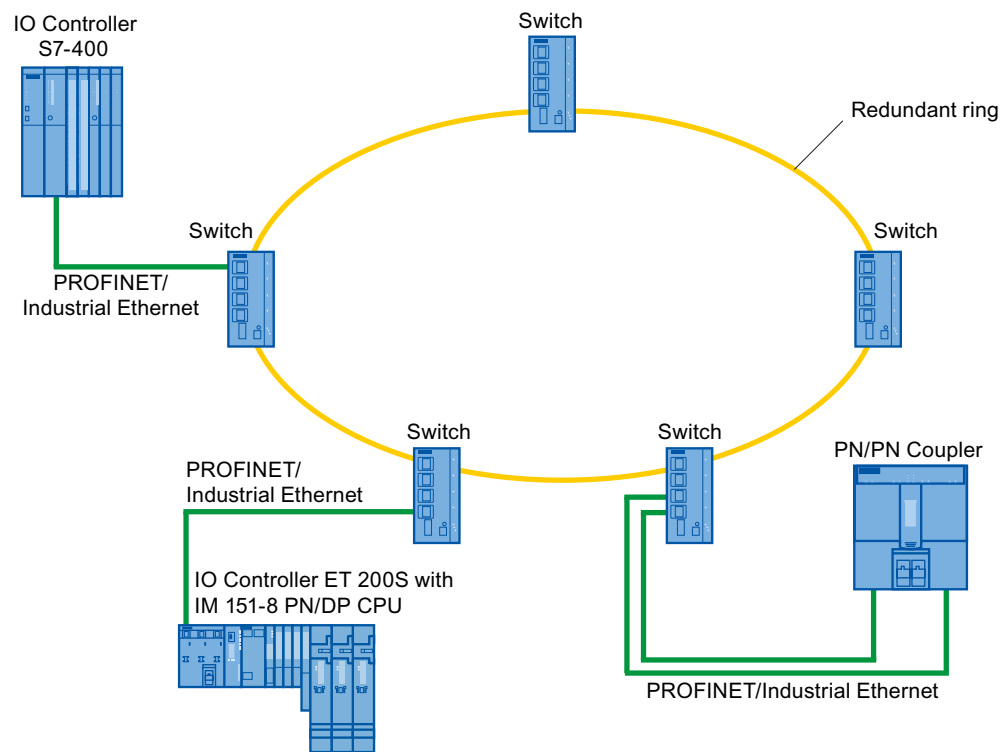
IO Controller
S7-400

Switch

Redundant ring

Switch

Switch

PROFINET/
Industrial Ethernet

Switch

Switch

PN/PN Coupler

PROFINET/
Industrial Ethernet

IO Controller ET 200S with
IM 151-8 PN/DP CPU

PROFINET/Industrial Ethernet